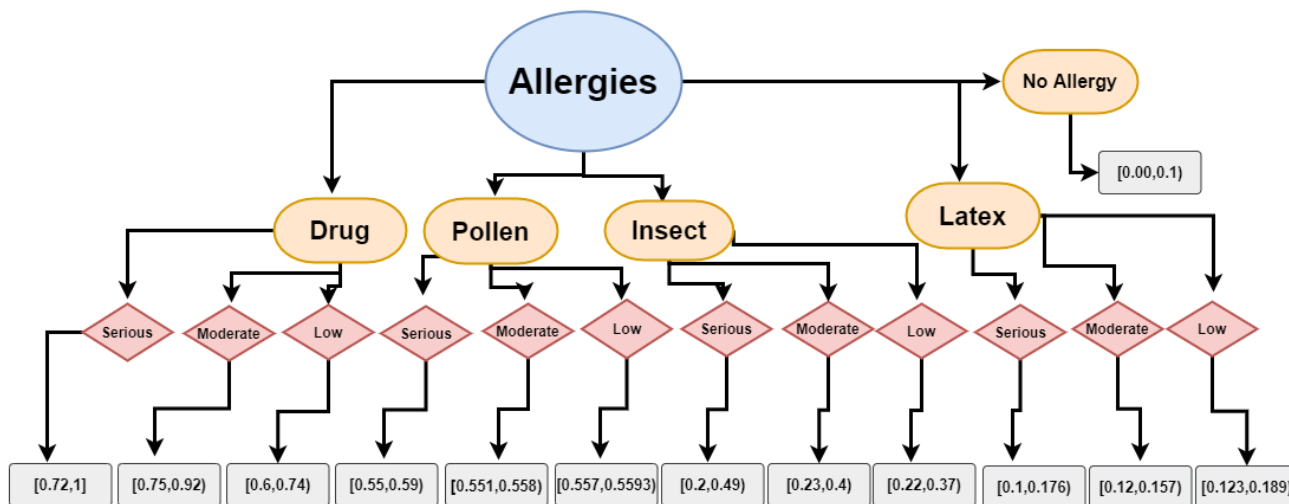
Allergies

No Allergy

[0.00,0.1)

Drug

Pollen

Insect

Latex

Serious

Moderate

Low

Serious

Moderate

Low

Serious

Moderate

Low

Serious

Moderate

Low

[0.72,1]

[0.75,0.92)

[0.6,0.74)

[0.55,0.59)

[0.551,0.558)

[0.557,0.5593)

[0.2,0.49)

[0.23,0.4)

[0.22,0.37)

[0.1,0.176)

[0.12,0.157)

[0.123,0.189)